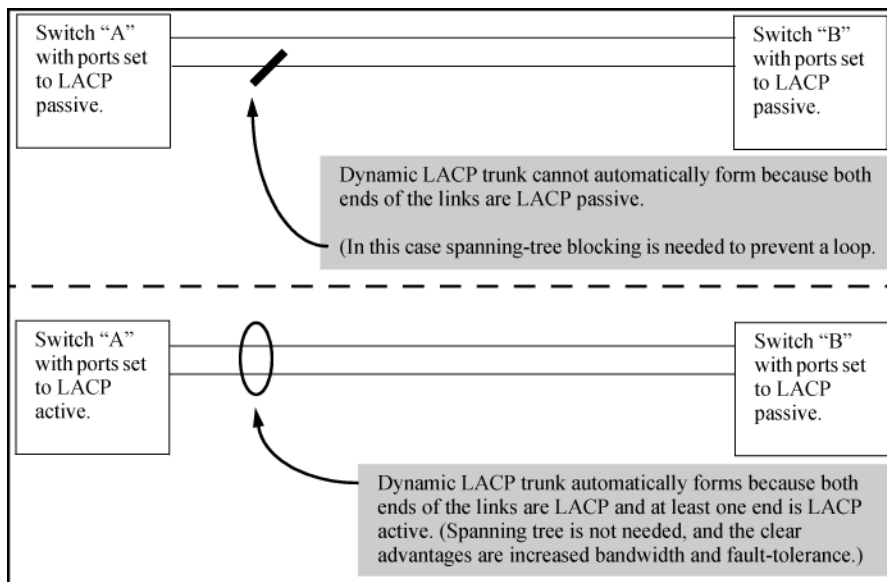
Switch "A" with ports set to LACP passive.

Switch "B" with ports set to LACP passive.

Dynamic LACP trunk cannot automatically form because both ends of the links are LACP passive.

(In this case spanning-tree blocking is needed to prevent a loop.

Switch "A" with ports set to LACP active.

Switch "B" with ports set to LACP passive.

Dynamic LACP trunk automatically forms because both ends of the links are LACP and at least one end is LACP active. (Spanning tree is not needed, and the clear advantages are increased bandwidth and fault-tolerance.)